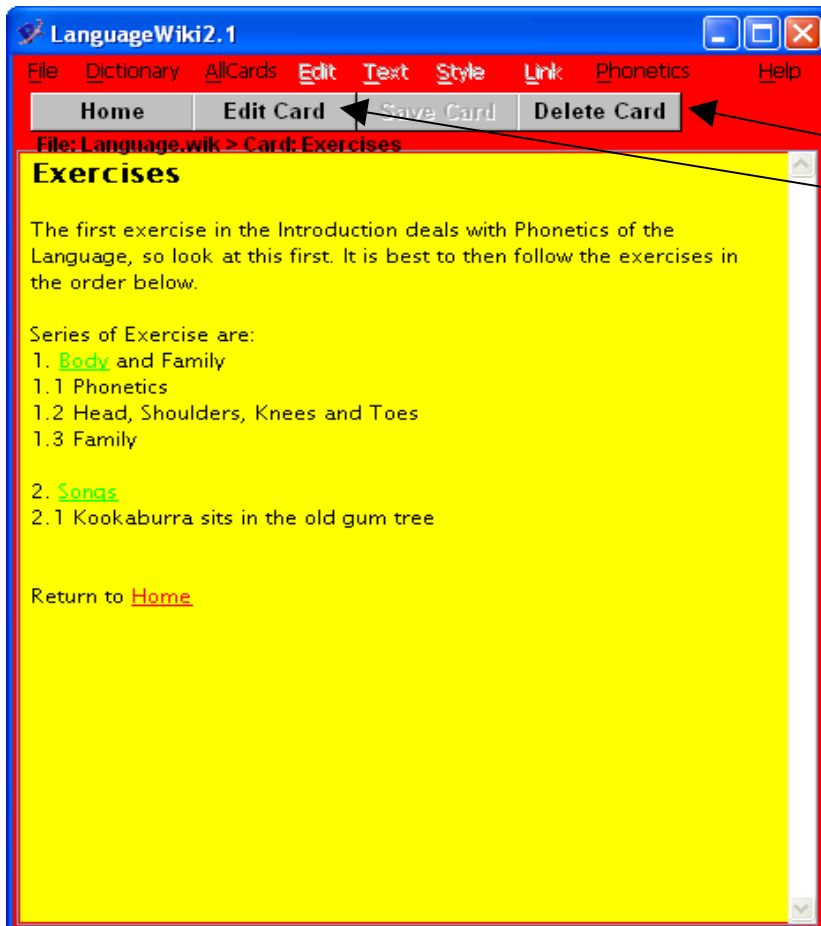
LanguageWiki2.1

File Dictionary AllCards Edit Text Style Link Phonetics Help

Home Edit Card Save Card Delete Card

File: Language.wik > Card: Exercises

Exercises

The first exercise in the Introduction deals with Phonetics of the Language, so look at this first. It is best to then follow the exercises in the order below.

Series of Exercise are:
1. Body and Family
1.1 Phonetics
1.2 Head, Shoulders, Knees and Toes
1.3 Family

2. Songs
2.1 Kookaburra sits in the old gum tree

Return to Home